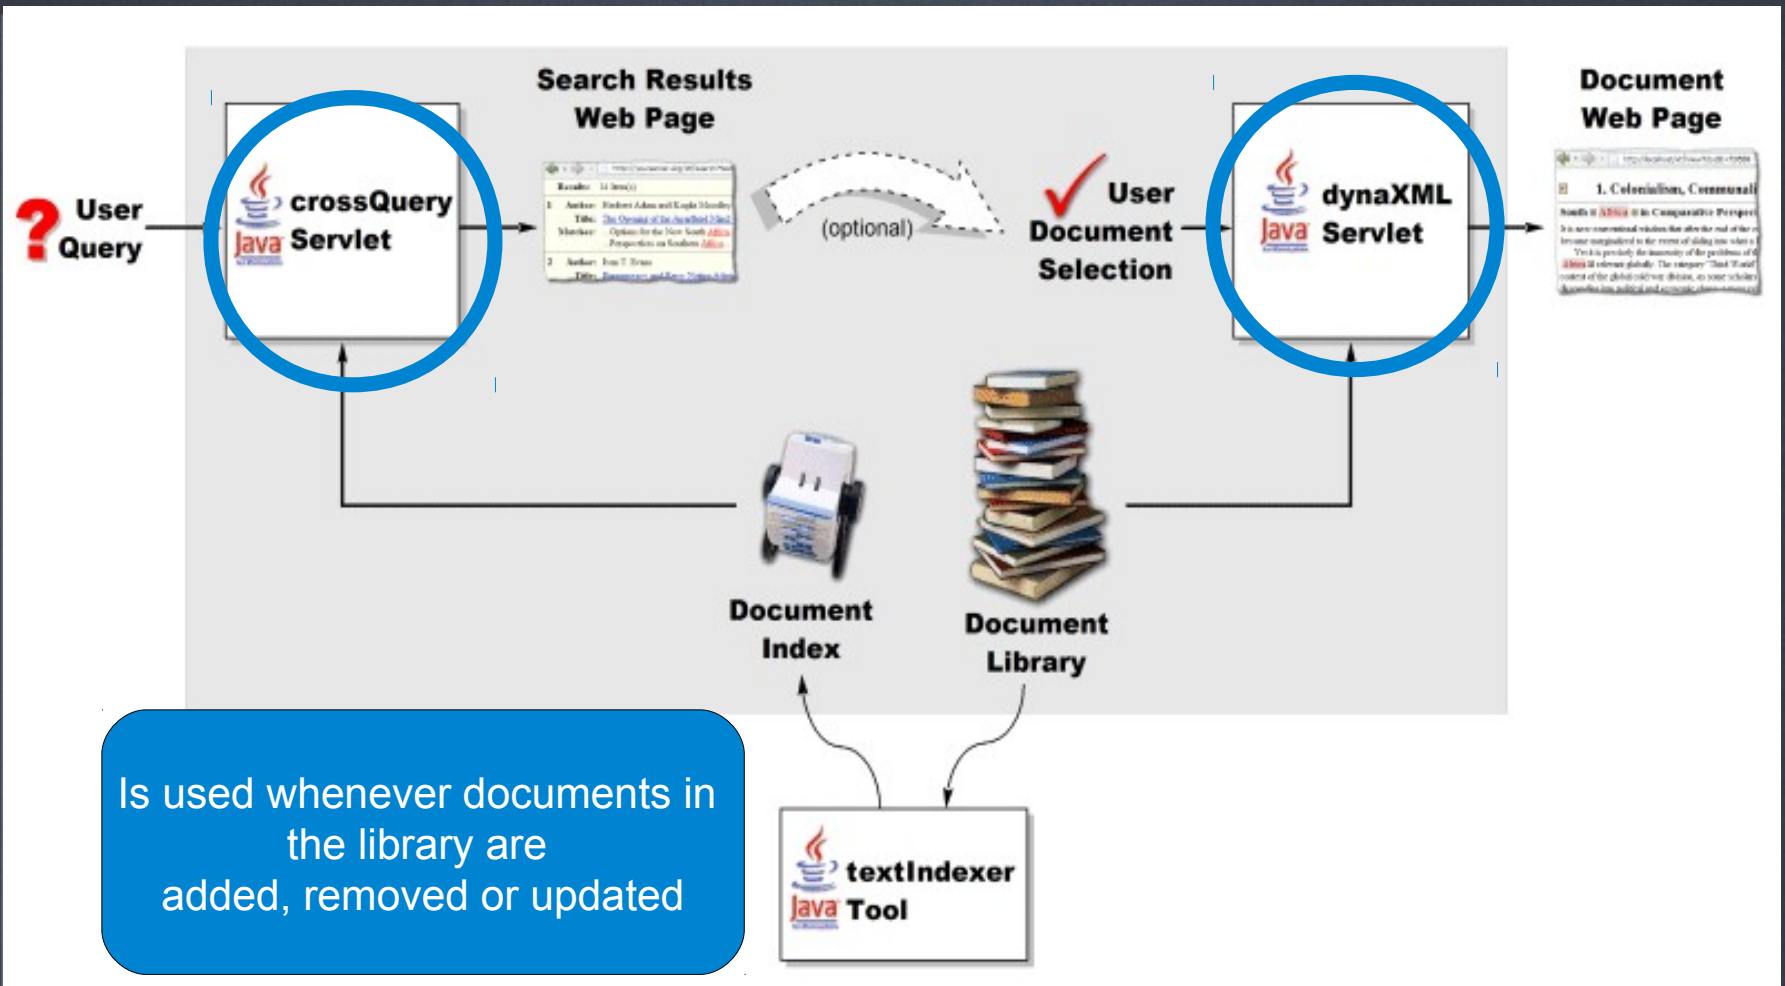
User Query

Java crossQuery Servlet

Search Results Web Page

(optional)

User Document Selection

Java dynaXML Servlet

Document Web Page

Document Index

Document Library

Is used whenever documents in the library are added, removed or updated

Java textIndexer Tool